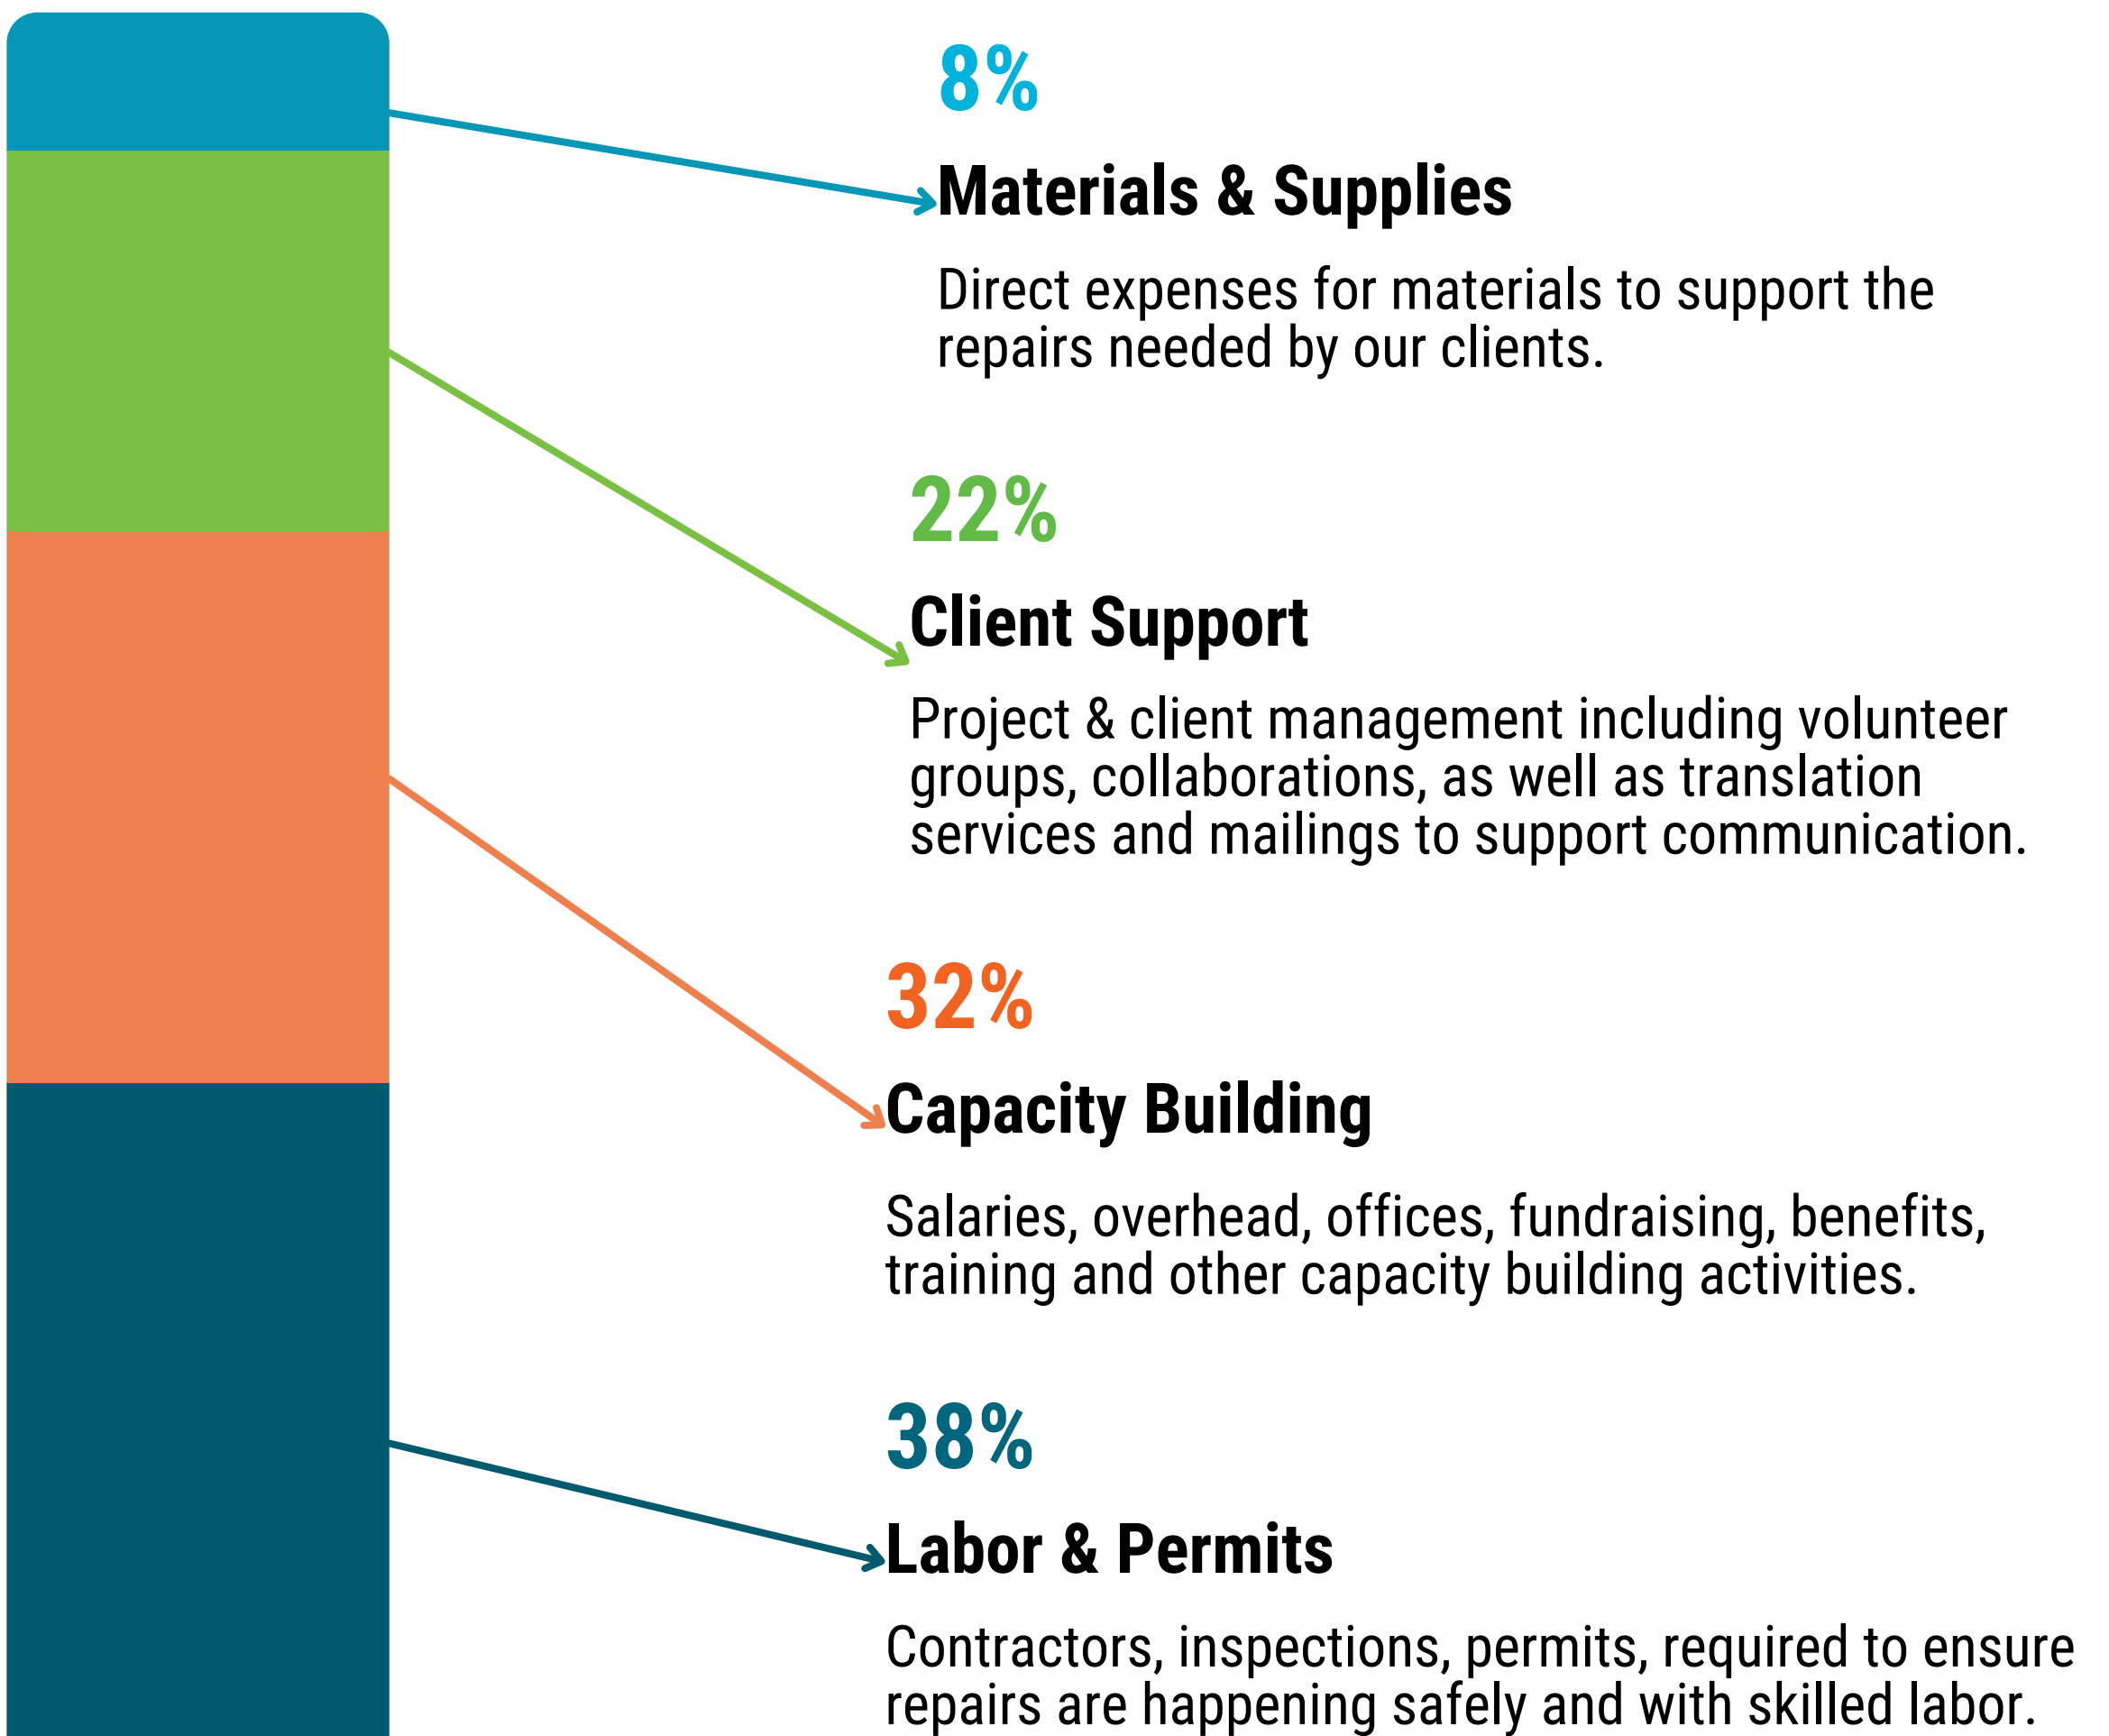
8%

Materials & Supplies

Direct expenses for materials to support the repairs needed by our clients.

22%

Client Support

Project & client management including volunteer groups, collaborations, as well as translation services and mailings to support communication.

32%

Capacity Building

Salaries, overhead, offices, fundraising, benefits, training and other capacity building activities.

38%

Labor & Permits

Contractors, inspections, permits, required to ensure repairs are happening safely and with skilled labor.